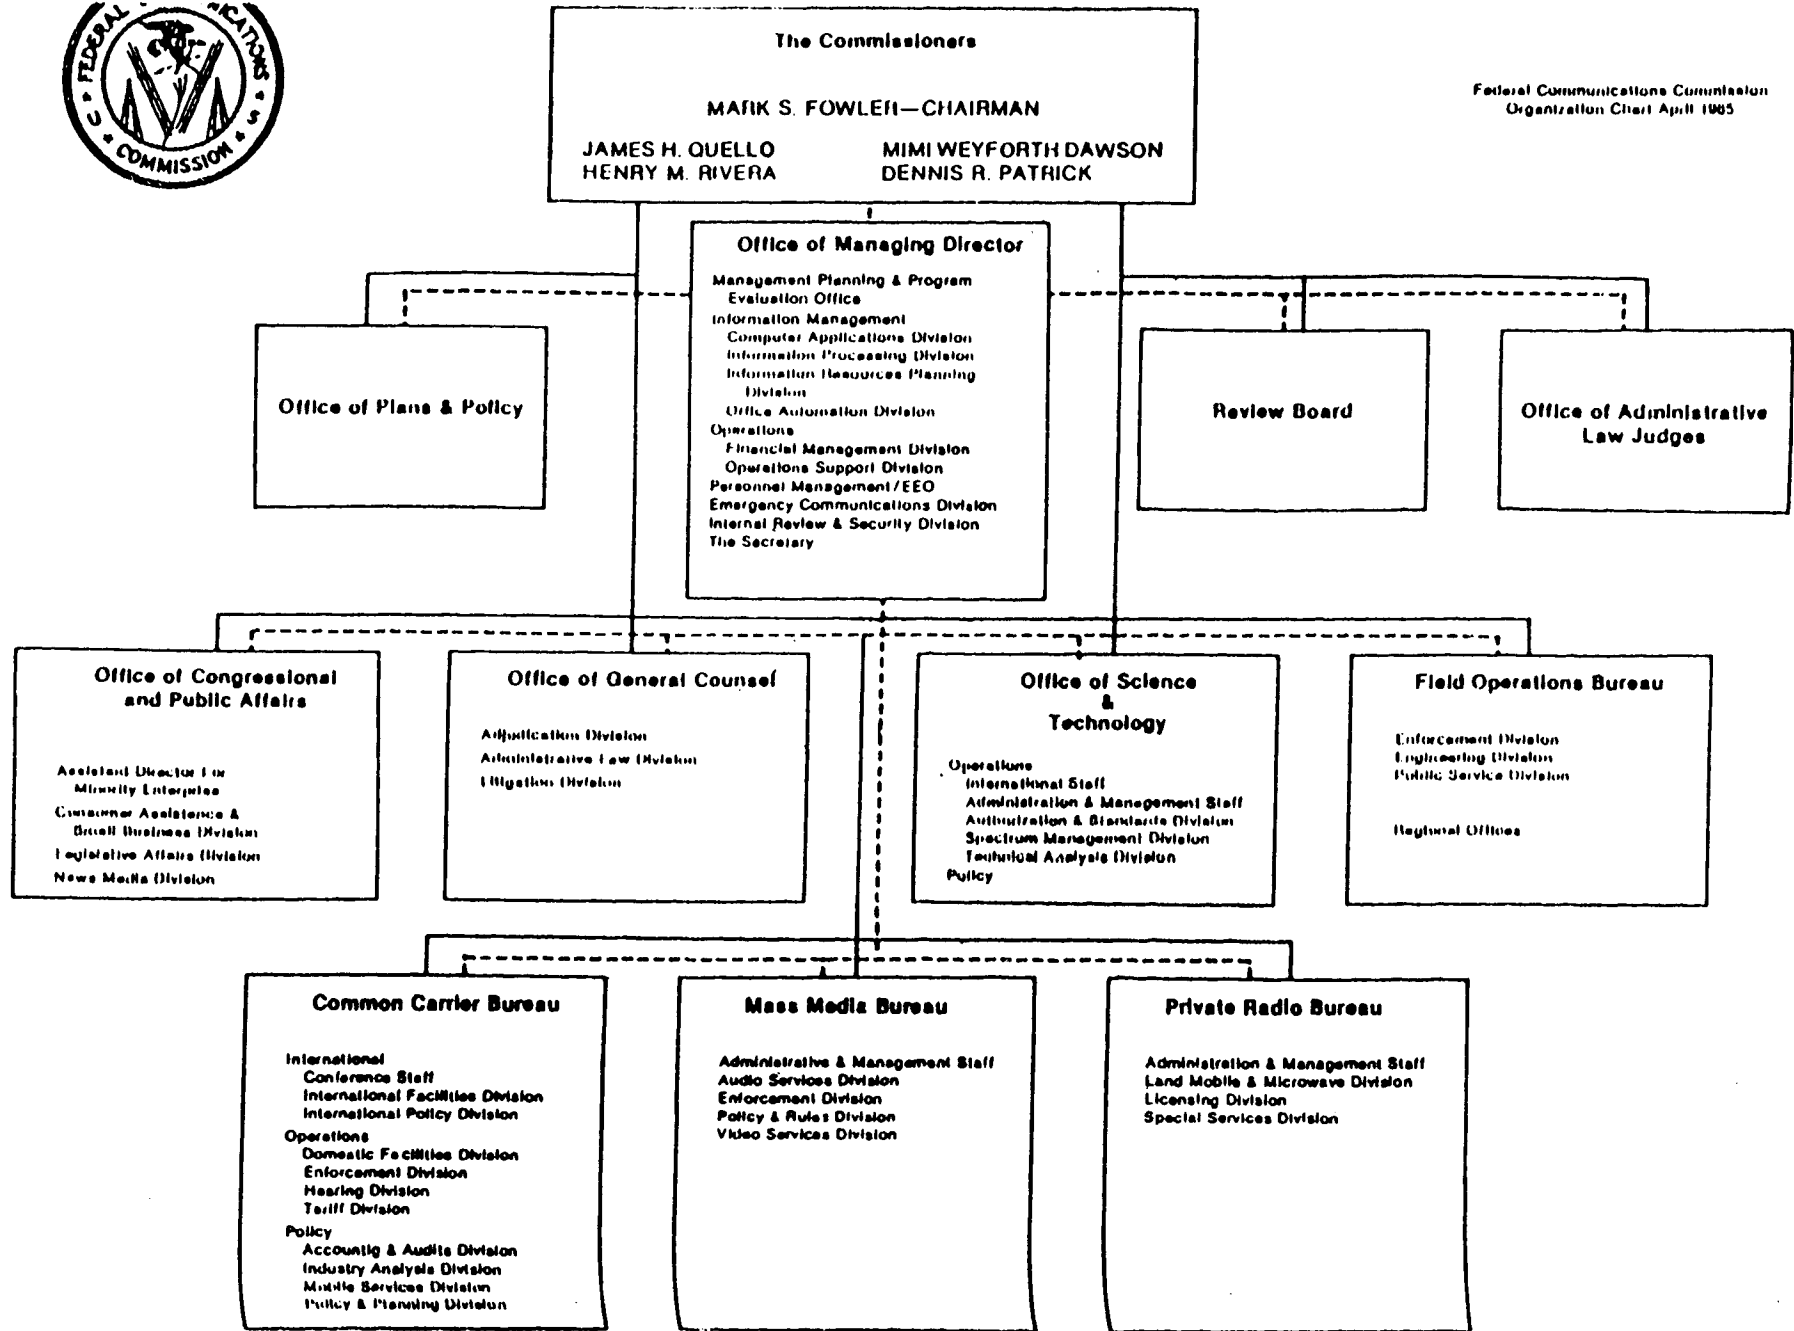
FEDERAL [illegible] ICATIONS COMMISSION

The Commissioners

MARK S. FOWLER—CHAIRMAN

JAMES H. QUELLO
HENRY M. RIVERA

MIMI WEYFORTH DAWSON
DENNIS R. PATRICK

Federal Communications Commission
Organization Chart April 1985

Office of Managing Director

Management Planning & Program Evaluation Office
Information Management
Computer Applications Division
Information Processing Division
Information Resources Planning Division
Office Automation Division
Operations
Financial Management Division
Operations Support Division
Personnel Management/EEO
Emergency Communications Division
Internal Review & Security Division
The Secretary

Office of Plans & Policy

Review Board

Office of Administrative Law Judges

Office of Congressional and Public Affairs

Assistant Director For Minority Enterprise
Consumer Assistance & Small Business Division
Legislative Affairs Division
News Media Division

Office of General Counsel

Adjudication Division
Administrative Law Division
Litigation Division

Office of Science & Technology

Operations
International Staff
Administration & Management Staff
Authorization & Standards Division
Spectrum Management Division
Technical Analysis Division
Policy

Field Operations Bureau

Enforcement Division
Engineering Division
Public Service Division

Regional Offices

Common Carrier Bureau

International
Conference Staff
International Facilities Division
International Policy Division
Operations
Domestic Facilities Division
Enforcement Division
Hearing Division
Tariff Division
Policy
Accountig & Audits Division
Industry Analysis Division
Mobile Services Division
Policy & Planning Division

Mass Media Bureau

Administrative & Management Staff
Audio Services Division
Enforcement Division
Policy & Rules Division
Video Services Division

Private Radio Bureau

Administration & Management Staff
Land Mobile & Microwave Division
Licensing Division
Special Services Division